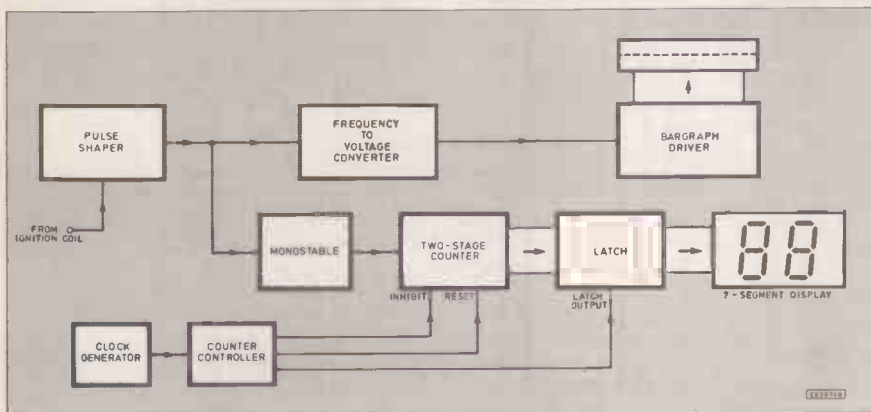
PULSE SHAPER

FREQUENCY TO VOLTAGE CONVERTER

BARGRAPH DRIVER

FROM IGNITION COIL

MONOSTABLE

TWO-STAGE COUNTER

LATCH

88

7-SEGMENT DISPLAY

INHIBIT

RESET

LATCH OUTPUT

CLOCK GENERATOR

COUNTER CONTROLLER

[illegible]